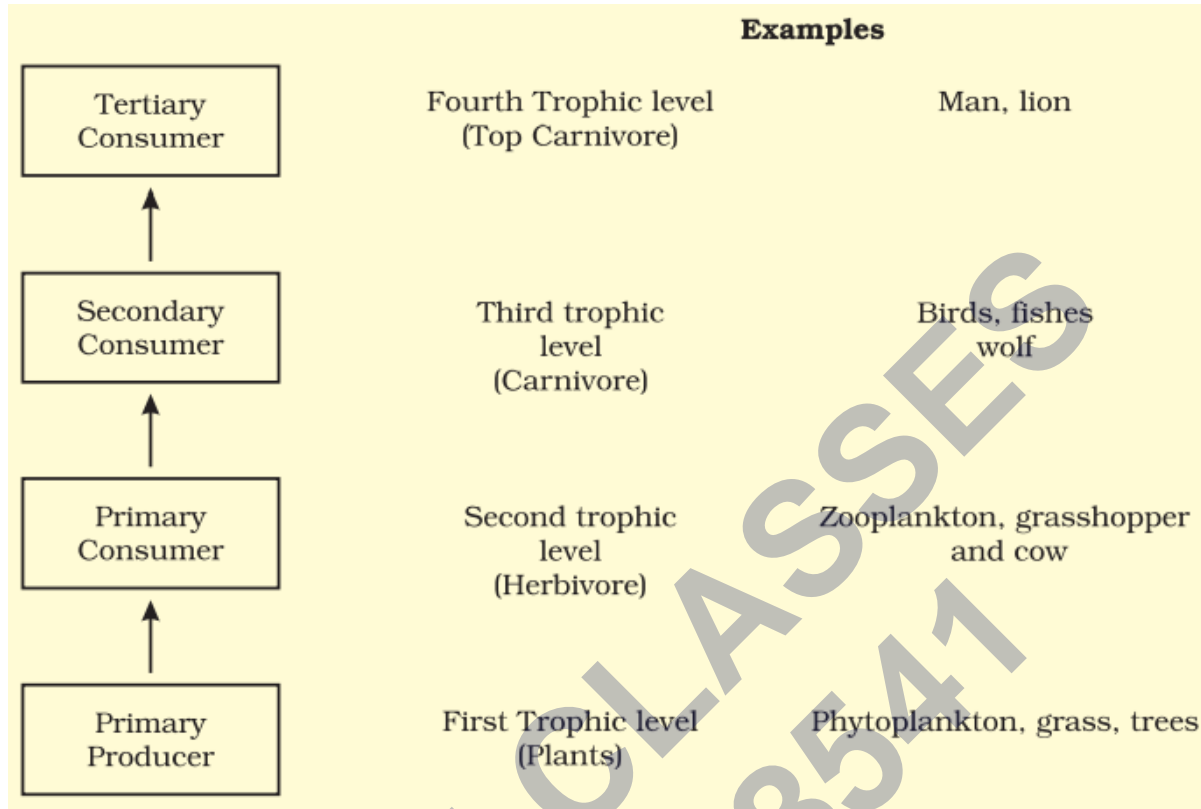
Examples

Tertiary Consumer

Fourth Trophic level (Top Carnivore)

Man, lion

Secondary Consumer

Third trophic level (Carnivore)

Birds, fishes wolf

Primary Consumer

Second trophic level (Herbivore)

Zooplankton, grasshopper and cow

Primary Producer

First Trophic level (Plants)

Phytoplankton, grass, trees

CLASSES

8541